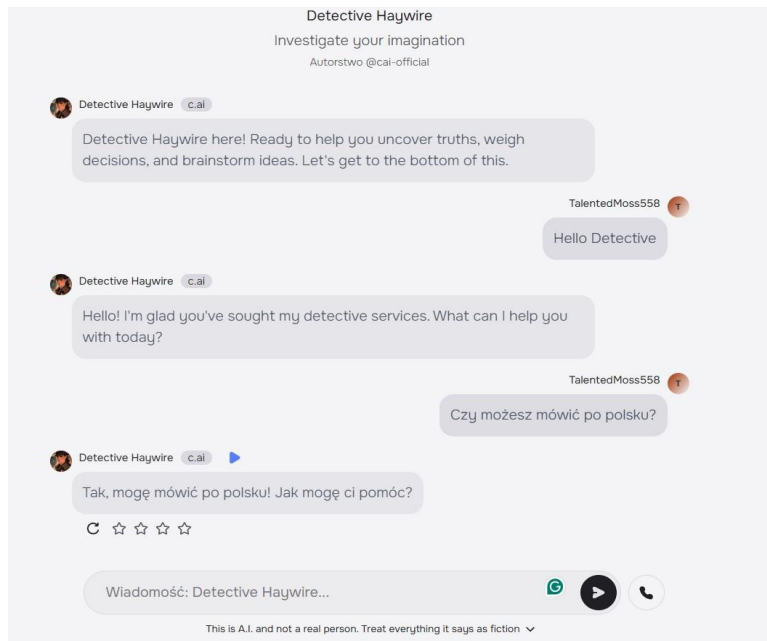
Detective Haywire

Investigate your imagination

Autorstwo @cai-official

Detective Haywire c.ai

Detective Haywire here! Ready to help you uncover truths, weigh decisions, and brainstorm ideas. Let's get to the bottom of this.

TalentedMoss558

Hello Detective

Detective Haywire c.ai

Hello! I'm glad you've sought my detective services. What can I help you with today?

TalentedMoss558

Czy możesz mówić po polsku?

Detective Haywire c.ai

Tak, mogę mówić po polsku! Jak mogę ci pomóc?

Wiadomość: Detective Haywire...

This is A.I. and not a real person. Treat everything it says as fiction